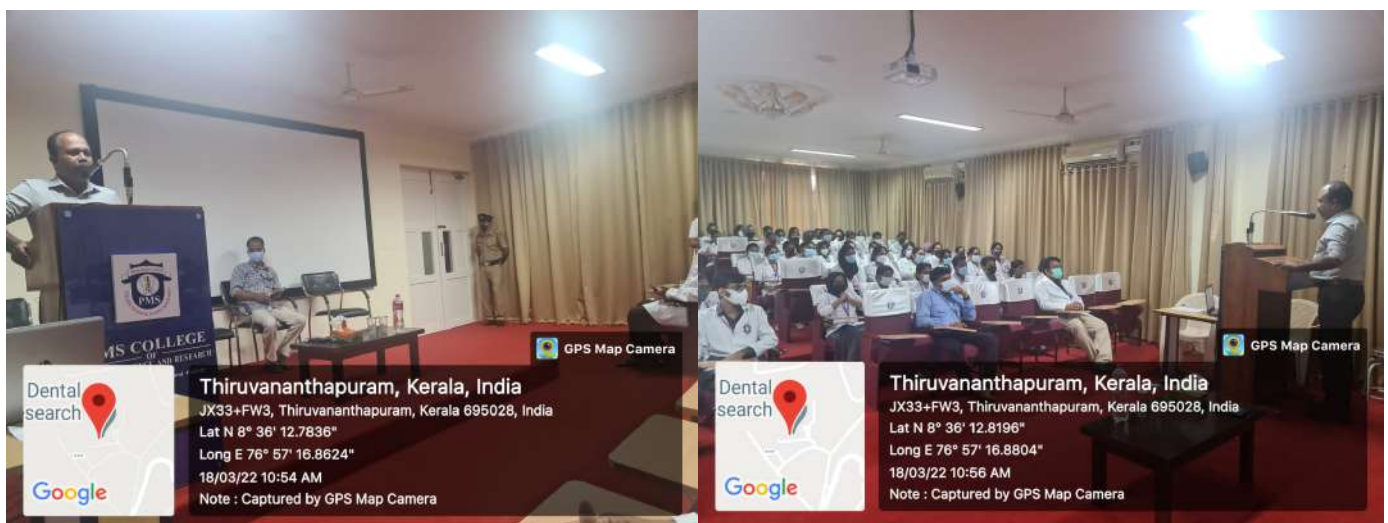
PMS

MS COLLEGE
OF
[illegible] AND RESEARCH

GPS Map Camera

Dental search

Google

Thiruvananthapuram, Kerala, India
JX33+FW3, Thiruvananthapuram, Kerala 695028, India
Lat N 8° 36' 12.7836"
Long E 76° 57' 16.8624"
18/03/22 10:54 AM
Note : Captured by GPS Map Camera

GPS Map Camera

Dental search

Google

Thiruvananthapuram, Kerala, India
JX33+FW3, Thiruvananthapuram, Kerala 695028, India
Lat N 8° 36' 12.8196"
Long E 76° 57' 16.8804"
18/03/22 10:56 AM
Note : Captured by GPS Map Camera